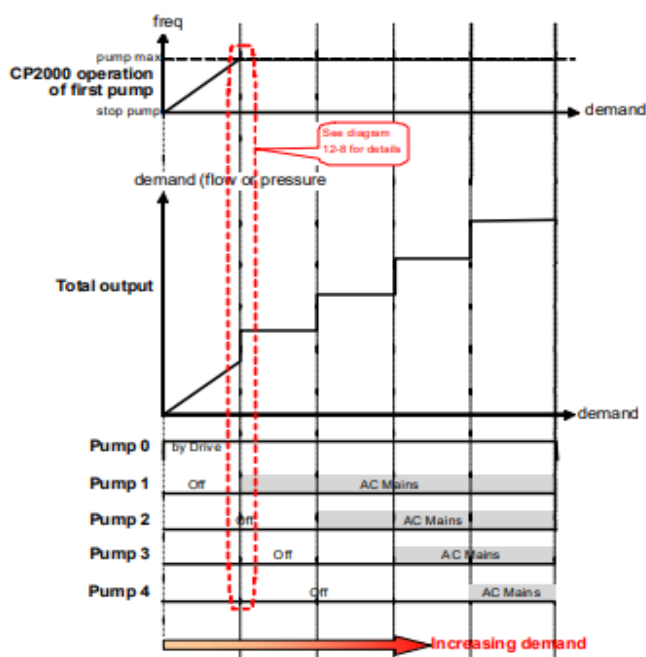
freq

pump max

CP2000 operation of first pump

stop pump

demand

See diagram 12-8 for details

demand (flow or pressure

Total output

demand

Pump 0 by Drive

Pump 1 Off AC Mains

Pump 2 Off AC Mains

Pump 3 Off AC Mains

Pump 4 Off AC Mains

Increasing demand